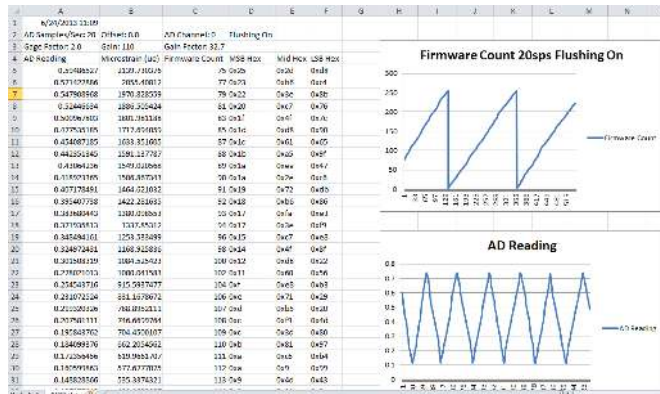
| | A | B | C | D | E | F | G | H | I | J | K | L | M | N |
|---|---|---|---|---|---|---|---|---|---|---|---|---|---|---|
| 1 | 6/29/2013 11:09 | | | | | | | | | | | | | |
| 2 | AD Samples/Sec: 20 | Offset: 0.0 | AD Channel: 2 | Flushing On | | | | | | | | | | |
| 3 | Gage Factor: 2.0 | Gain: 110 | Gain Factor: 32.7 | | | | | | | | | | | |
| 4 | AD Reading | Microstrain (uε) | Firmware Count | MSB Hex | Mid Hex | LSB Hex | | | | | | | | |
| 5 | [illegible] | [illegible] | 75 | 0x25 | 0x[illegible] | 0x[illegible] | | | | | | | | |
| 6 | 0.571423466 | 2055.40812 | 77 | 0x21 | 0xa9 | 0xe3 | | | | | | | | |
| 7 | 0.547903968 | 1970.828559 | 79 | 0x22 | 0x3c | 0xdb | | | | | | | | |
| 8 | 0.52446594 | 1886.305424 | 81 | 0x20 | 0xc7 | 0x76 | | | | | | | | |
| 9 | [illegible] | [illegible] | 83 | 0x1e | 0x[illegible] | 0x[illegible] | | | | | | | | |
| 10 | 0.477535105 | 1717.490353 | 85 | 0x1d | 0xd5 | 0x30 | | | | | | | | |
| 11 | 0.454087185 | 1633.351065 | 87 | 0x1c | 0x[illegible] | 0x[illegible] | | | | | | | | |
| 12 | 0.441351945 | 1581.157787 | 89 | 0x1b | 0xe6 | 0x6f | | | | | | | | |
| 13 | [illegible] | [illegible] | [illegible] | | 0xea | 0x47 | | | | | | | | |
| 14 | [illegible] | 1506.857341 | 90 | 0x1a | 0x7e | 0xe8 | | | | | | | | |
| 15 | 0.407178491 | 1464.421032 | 91 | 0x19 | 0x72 | 0xdb | | | | | | | | |
| 16 | 0.395407758 | 1422.261655 | 92 | 0x18 | 0xb6 | 0x66 | | | | | | | | |
| 17 | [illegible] | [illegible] | 93 | 0x17 | 0xfa | 0xe1 | | | | | | | | |
| 18 | 0.371598813 | 1337.55312 | 94 | 0x17 | 0x3e | 0xf9 | | | | | | | | |
| 19 | 0.345494161 | 1253.353489 | 96 | 0x15 | 0xc7 | 0xe3 | | | | | | | | |
| 20 | 0.324872481 | 1168.925886 | 98 | 0x14 | 0x4f | 0x6f | | | | | | | | |
| 21 | 0.301501519 | 1084.415423 | 100 | 0x12 | 0xd8 | 0x22 | | | | | | | | |
| 22 | 0.278020013 | 1000.011561 | 102 | 0x11 | 0x60 | 0x56 | | | | | | | | |
| 23 | 0.254543716 | 915.5937477 | 104 | 0xf | 0xe8 | 0xb3 | | | | | | | | |
| 24 | 0.231072524 | 831.1678672 | 106 | 0xe | 0x71 | 0x29 | | | | | | | | |
| 25 | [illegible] | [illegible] | 107 | 0xd | 0xb5 | 0x20 | | | | | | | | |
| 26 | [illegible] | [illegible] | 108 | 0xc | 0xf9 | 0x0a | | | | | | | | |
| 27 | 0.197843762 | 704.4520107 | 109 | 0xc | 0x3d | 0x80 | | | | | | | | |
| 28 | 0.184099376 | 662.2034562 | 110 | 0xb | 0x81 | 0x67 | | | | | | | | |
| 29 | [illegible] | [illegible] | 111 | 0xa | 0xc5 | 0xb4 | | | | | | | | |
| 30 | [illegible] | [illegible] | 112 | 0xa | 0x9 | 0x09 | | | | | | | | |
| 31 | 0.145828166 | 535.3374321 | 113 | 0x9 | 0x4d | 0x43 | | | | | | | | |

Firmware Count 20sps Flushing On
300
250
200
150
100
50
0
Firmware Count

AD Reading
0.8
0.7
0.6
0.5
0.4
0.3
0.2
0.1
0
AD Reading